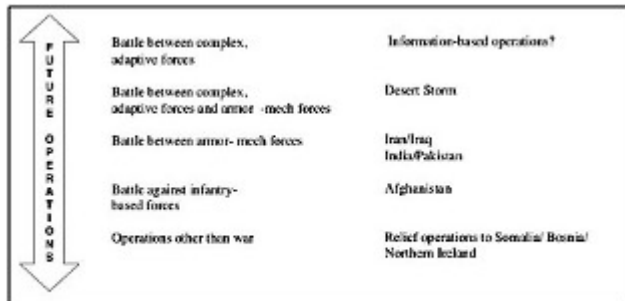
FUTURE OPERATIONS

Battle between complex, adaptive forces

Information-based operations?

Battle between complex, adaptive forces and armor -mech forces

Desert Storm

Battle between armor- mech forces

Iran/Iraq
India/Pakistan

Battle against infantry-based forces

Afghanistan

Operations other then war

Relief operations to Somalia/ Bosnia/ Northern Ireland